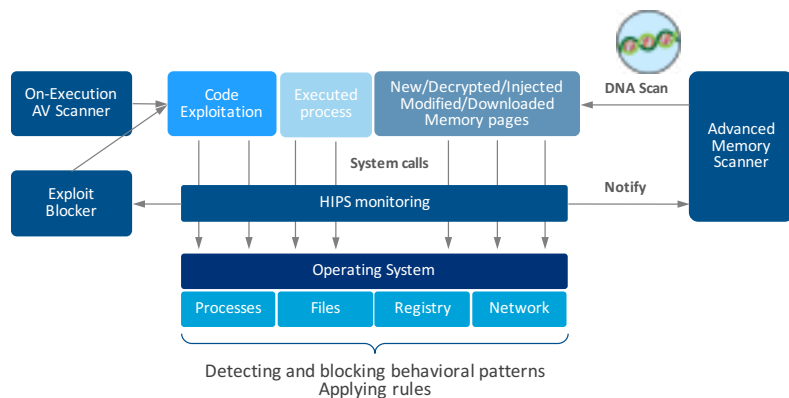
On-Execution AV Scanner

Code Exploitation

Executed process

New/Decrypted/Injected Modified/Downloaded Memory pages

DNA Scan

Advanced Memory Scanner

Exploit Blocker

System calls

HIPS monitoring

Notify

Operating System

| Processes | Files | Registry | Network |
|---|---|---|---|

Detecting and blocking behavioral patterns
Applying rules